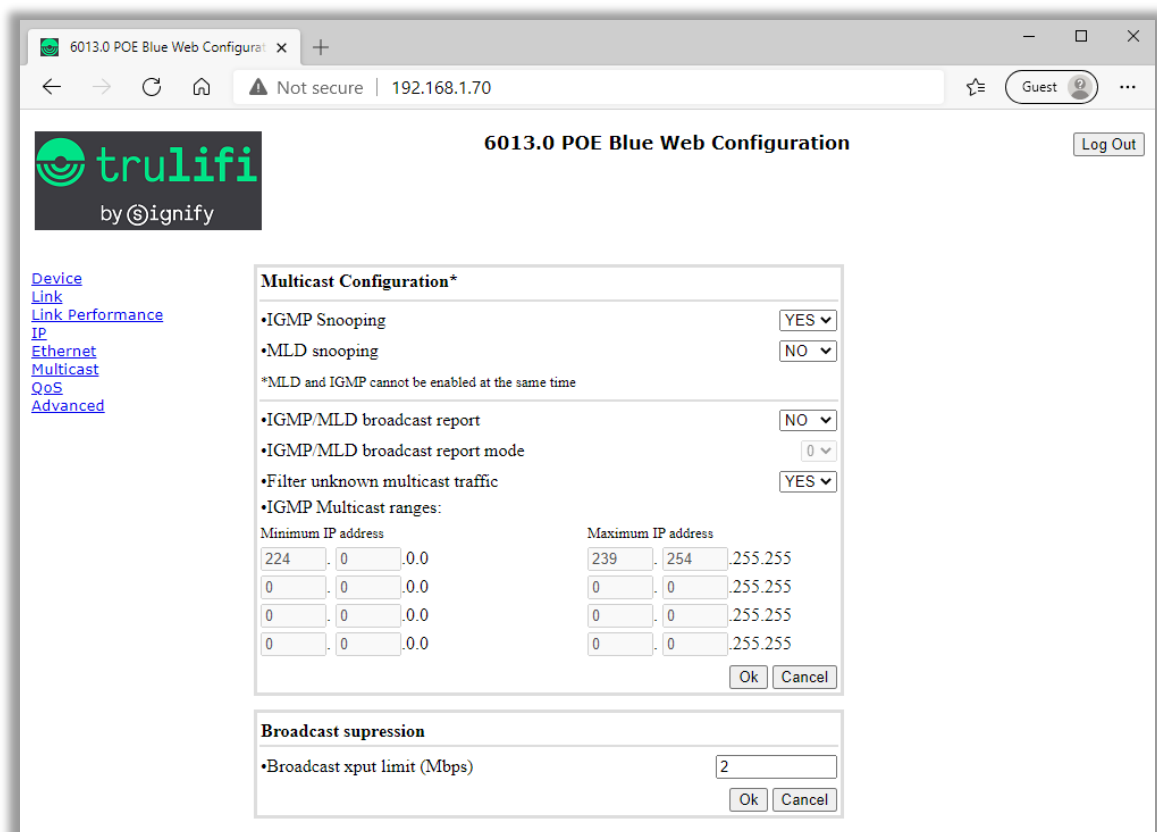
6013.0 POE Blue Web Configurat ×

Not secure | 192.168.1.70

Guest

trulifi
by signify

6013.0 POE Blue Web Configuration

Log Out

Device
Link
Link Performance
IP
Ethernet
Multicast
QoS
Advanced

**Multicast Configuration***

•IGMP Snooping YES
•MLD snooping NO

*MLD and IGMP cannot be enabled at the same time

•IGMP/MLD broadcast report NO
•IGMP/MLD broadcast report mode 0
•Filter unknown multicast traffic YES
•IGMP Multicast ranges:

| Minimum IP address | Maximum IP address |
|---|---|
| 224 . 0 .0.0 | 239 . 254 .255.255 |
| 0 . 0 .0.0 | 0 . 0 .255.255 |
| 0 . 0 .0.0 | 0 . 0 .255.255 |
| 0 . 0 .0.0 | 0 . 0 .255.255 |

Ok Cancel

**Broadcast supression**

•Broadcast xput limit (Mbps) 2

Ok Cancel